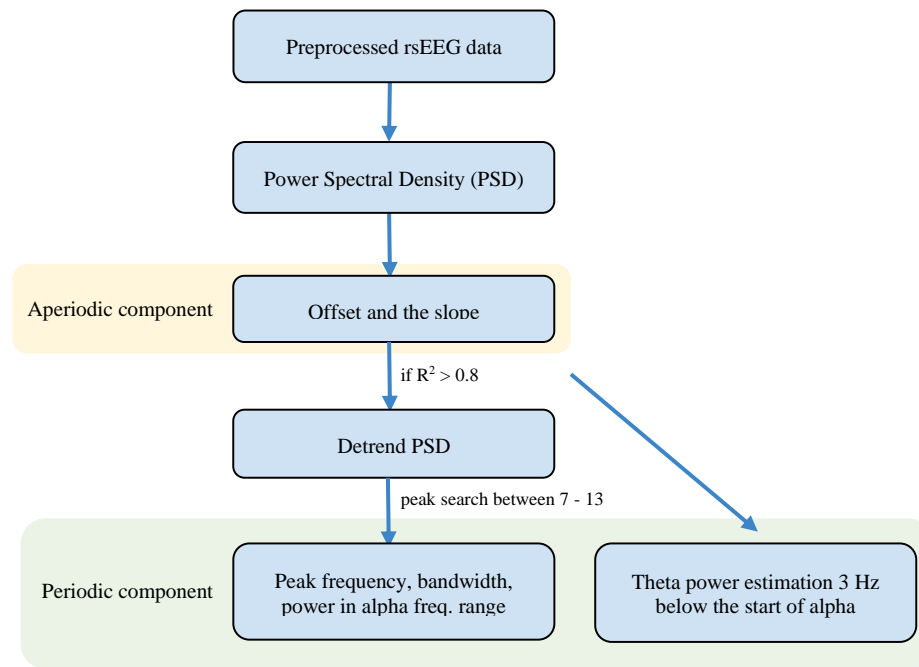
Preprocessed rsEEG data

Power Spectral Density (PSD)

Aperiodic component

Offset and the slope

if $R^2 > 0.8$

Detrend PSD

peak search between 7 - 13

Periodic component

Peak frequency, bandwidth, power in alpha freq. range

Theta power estimation 3 Hz below the start of alpha